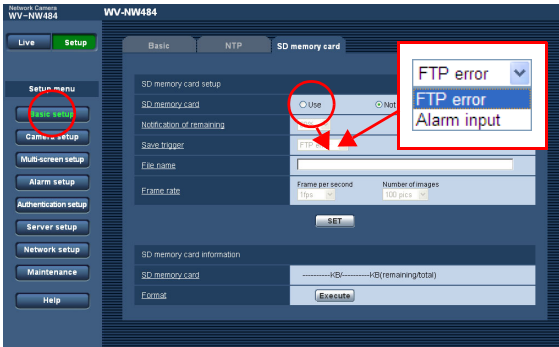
Network Camera
WV-NW484

WV-NW484

Live Setup

Setup menu

Basic setup

Camera setup

Multi-screen setup

Alarm setup

Authentication setup

Server setup

Network setup

Maintenance

Help

Basic NTP SD memory card

SD memory card setup

| SD memory card | Use | Not |
|---|---|---|
| Notification of remaining | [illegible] | |
| Save trigger | FTP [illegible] | |
| File name | | |
| Frame rate | Frame per second 1fps | Number of images 100 pics |

SET

SD memory card information

| SD memory card | -----------KB/-----------KB(remaining/total) |
|---|---|
| Format | Execute |

FTP error

FTP error
Alarm input